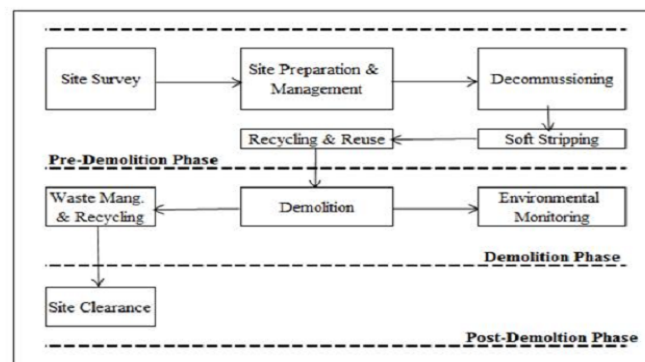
Site Survey

Site Preparation & Management

Decommussioning

Soft Stripping

Recycling & Reuse

Pre-Demolition Phase

Waste Mang. & Recycling

Demolition

Environmental Monitoring

Demolition Phase

Site Clearance

Post-Demoltion Phase